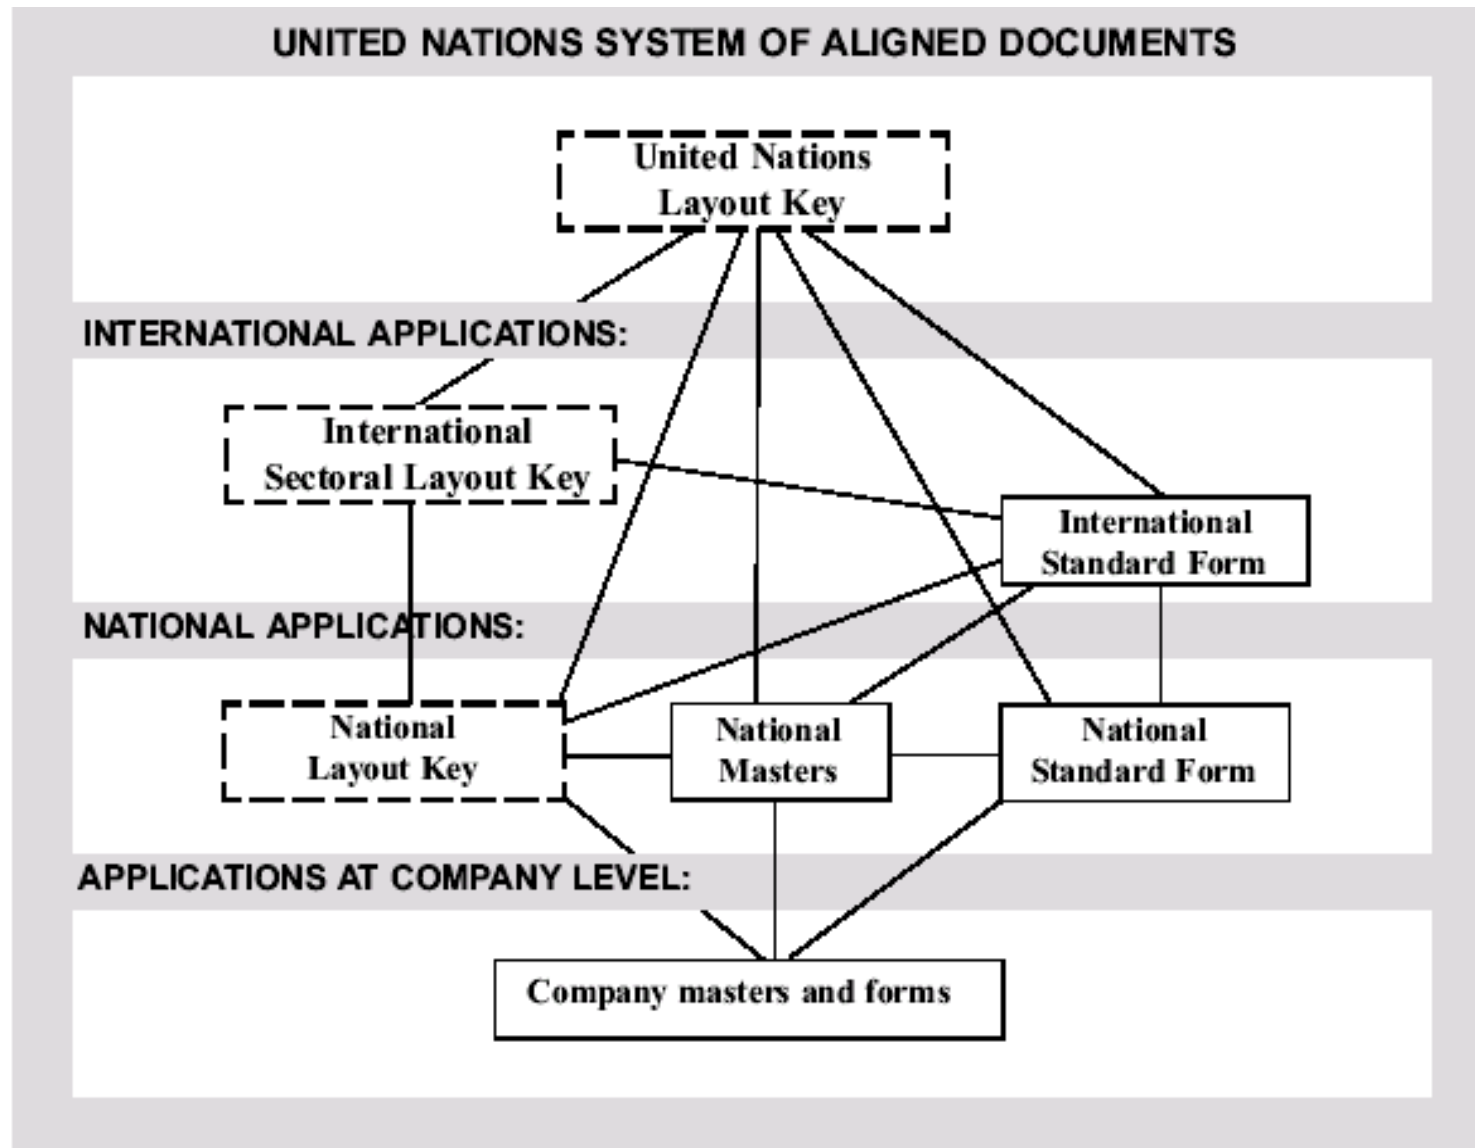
UNITED NATIONS SYSTEM OF ALIGNED DOCUMENTS

United Nations Layout Key

INTERNATIONAL APPLICATIONS:

International Sectoral Layout Key

International Standard Form

NATIONAL APPLICATIONS:

National Layout Key

National Masters

National Standard Form

APPLICATIONS AT COMPANY LEVEL:

Company masters and forms